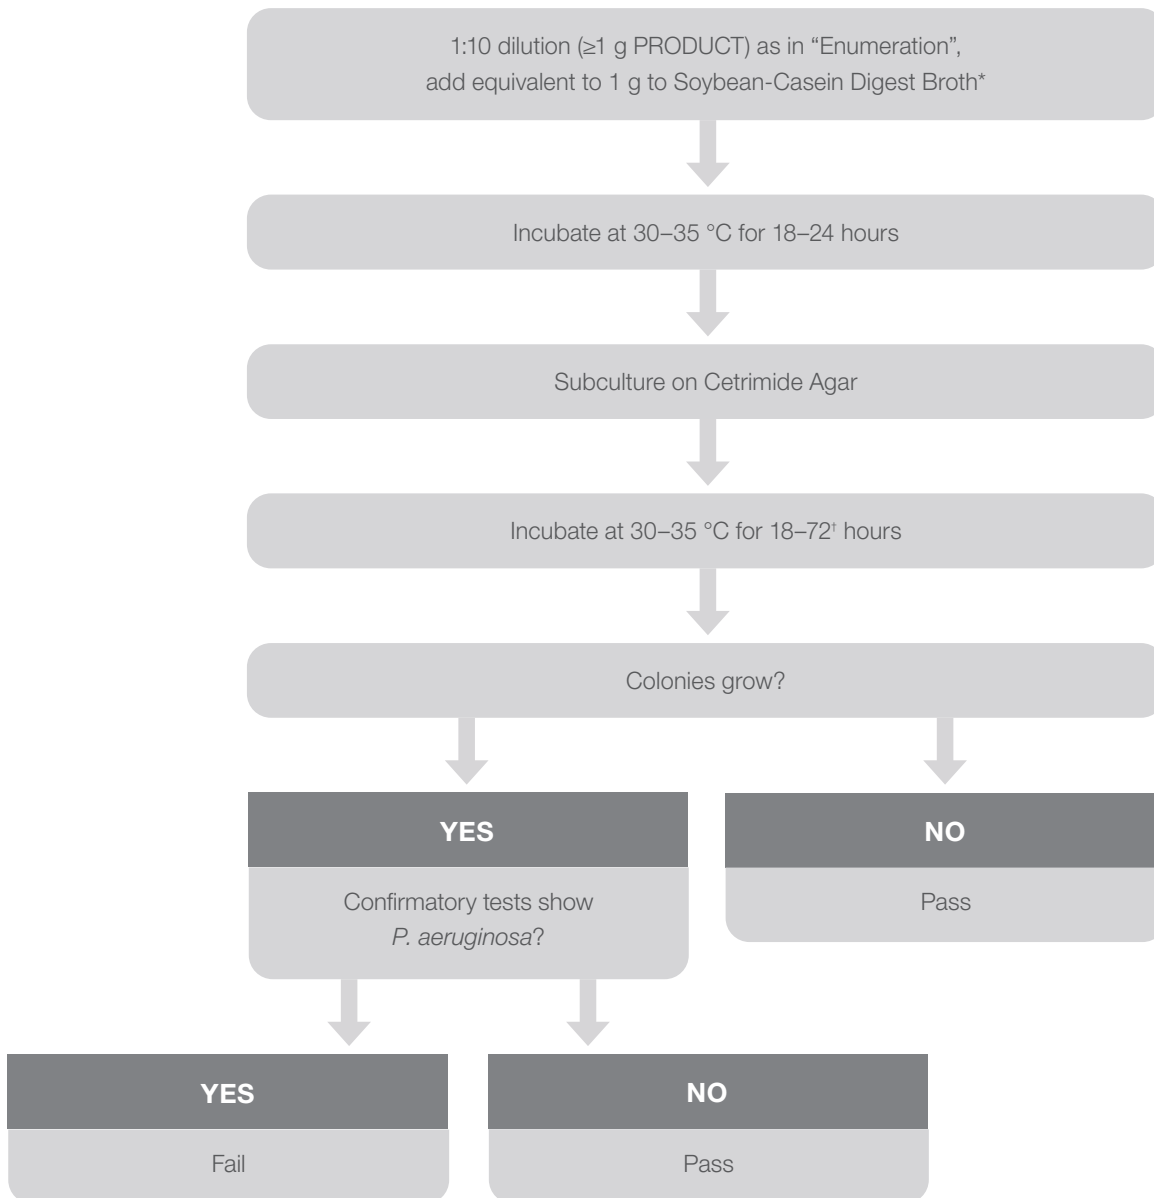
1:10 dilution (≥1 g PRODUCT) as in “Enumeration”, add equivalent to 1 g to Soybean-Casein Digest Broth*

Incubate at 30–35 °C for 18–24 hours

Subculture on Cetrimide Agar

Incubate at 30–35 °C for 18–72$^{†}$ hours

Colonies grow?

YES

Confirmatory tests show *P. aeruginosa*?

NO

Pass

YES

Fail

NO

Pass